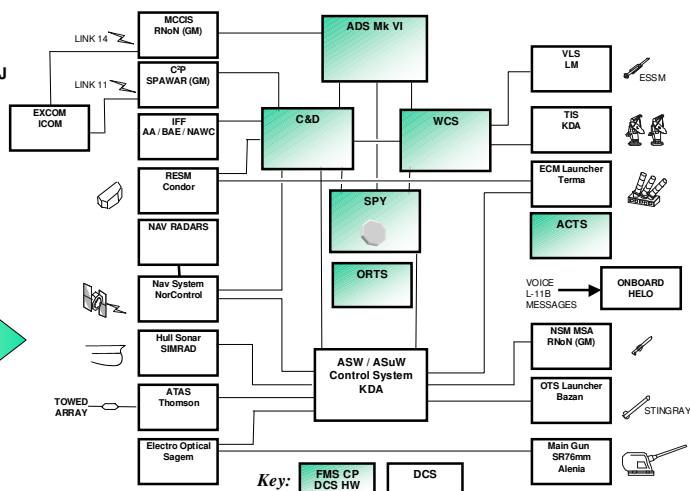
J

MCCIS
RNoN (GM)

LINK 14

C²P
SPAWAR (GM)

LINK 11

EXCOM
ICOM

IFF
AA / BAE / NAWC

ADS Mk VI

C&D

WCS

VLS
LM

ESSM

TIS
KDA

RESM
Condor

ECM Launcher
Terma

SPY

ACTS

NAV RADARS

ORTS

Nav System
NorControl

VOICE
L-11B
MESSAGES

ONBOARD
HELO

Hull Sonar
SIMRAD

ASW / ASuW
Control System
KDA

NSM MSA
RNoN (GM)

TOWED
ARRAY

ATAS
Thomson

OTS Launcher
Bazan

STINGRAY

Electro Optical
Sagem

Main Gun
SR76mm
Alenia

Key:

FMS CP
DCS HW

DCS